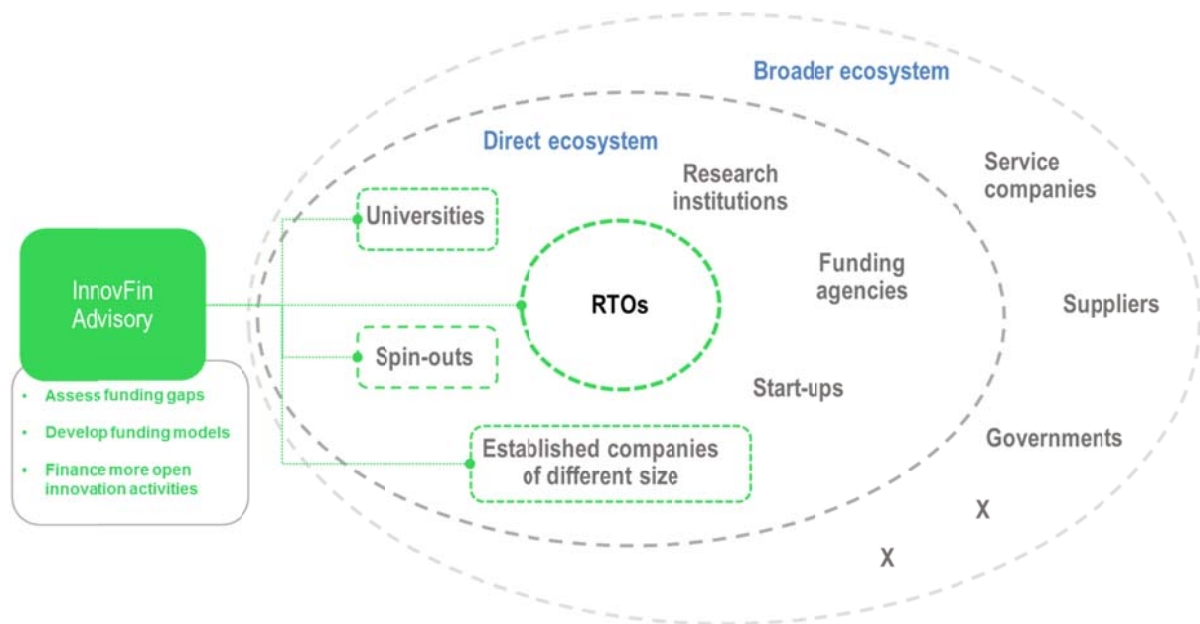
InnovFin Advisory

- Assess funding gaps
- Develop funding models
- Finance more open innovation activities

Broader ecosystem

Direct ecosystem

Universities

RTOs

Spin-outs

Established companies of different size

Research institutions

Funding agencies

Start-ups

Service companies

Suppliers

Governments

X

X